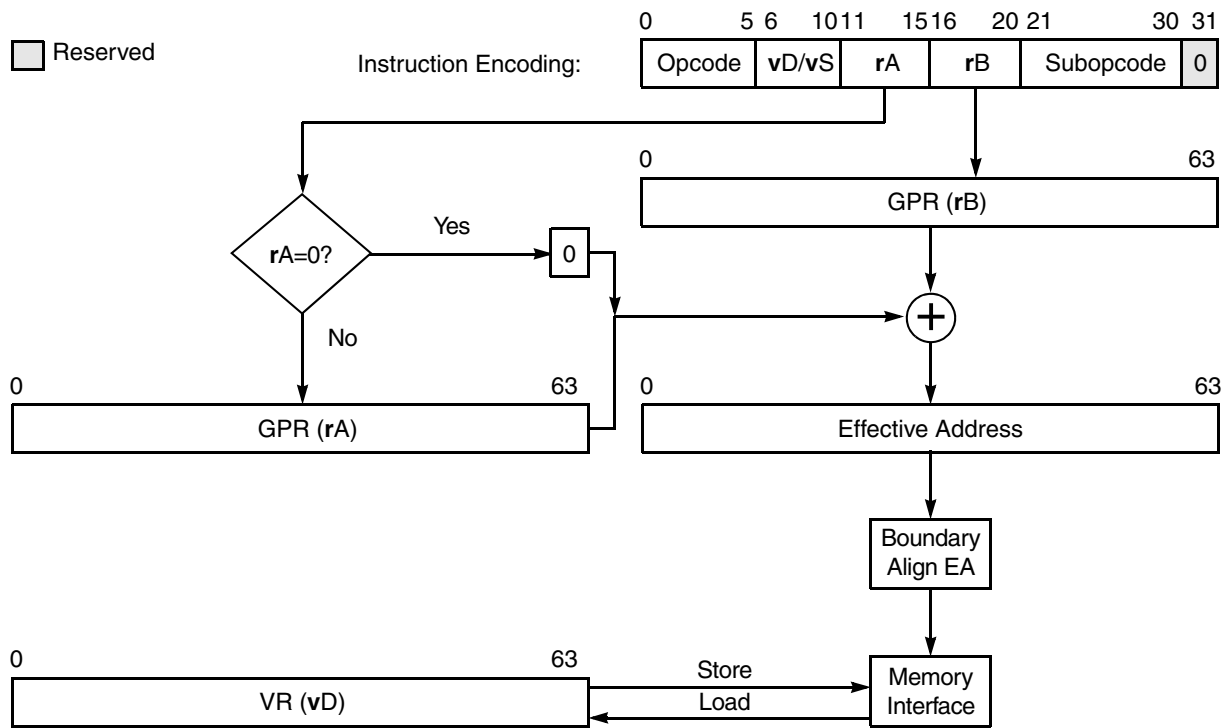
Reserved

Instruction Encoding:

0 5 6 10 11 15 16 20 21 30 31

| Opcode | vD/vS | rA | rB | Subopcode | 0 |
|---|---|---|---|---|---|

0 63

GPR (rB)

rA=0?

Yes

0

No

0 63

GPR (rA)

0 63

Effective Address

Boundary Align EA

0 63

VR (vD)

Store

Load

Memory Interface